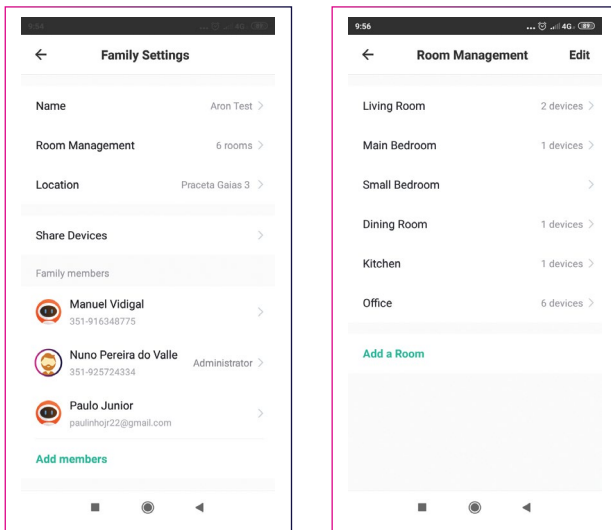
9:54

Family Settings

Name Aron Test

Room Management 6 rooms

Location Praceta Gaias 3

Share Devices

Family members

Manuel Vidigal
351-916348775

Nuno Pereira do Valle
351-925724334
Administrator

Paulo Junior
paulinhojr22@gmail.com

Add members

9:56 4G

Room Management Edit

Living Room 2 devices

Main Bedroom 1 devices

Small Bedroom

Dining Room 1 devices

Kitchen 1 devices

Office 6 devices

Add a Room